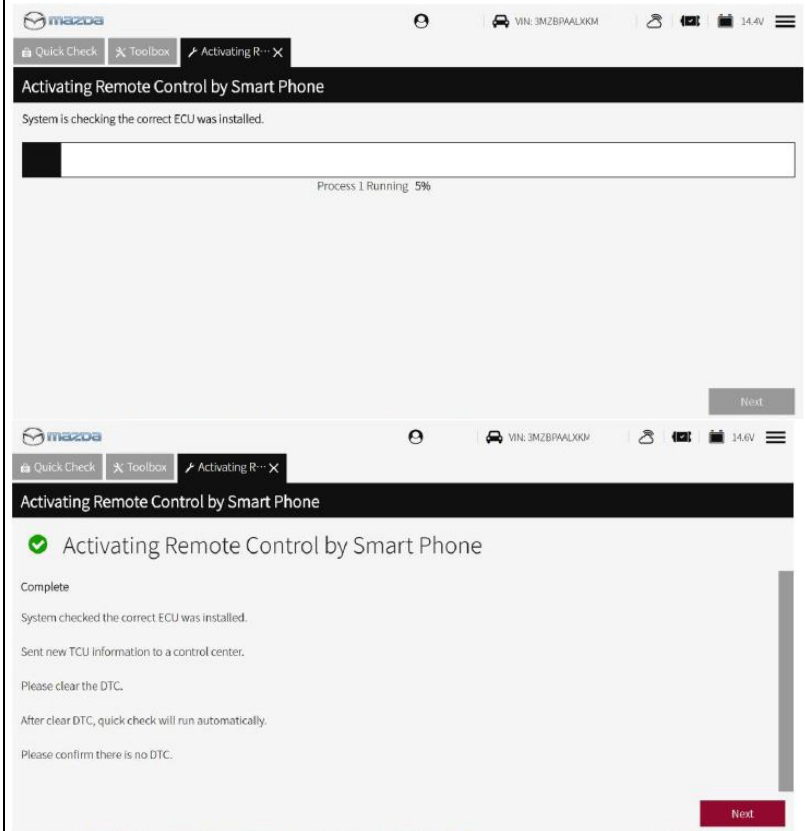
mazda
VIN: 3MZBPAALXKM
14.4V
Quick Check
Toolbox
Activating R···

Activating Remote Control by Smart Phone

System is checking the correct ECU was installed.

Process 1 Running 5%

Next

mazda
VIN: 3MZBPAALXKM
14.6V
Quick Check
Toolbox
Activating R···

Activating Remote Control by Smart Phone

Activating Remote Control by Smart Phone

Complete

System checked the correct ECU was installed.

Sent new TCU information to a control center.

Please clear the DTC.

After clear DTC, quick check will run automatically.

Please confirm there is no DTC.

Next